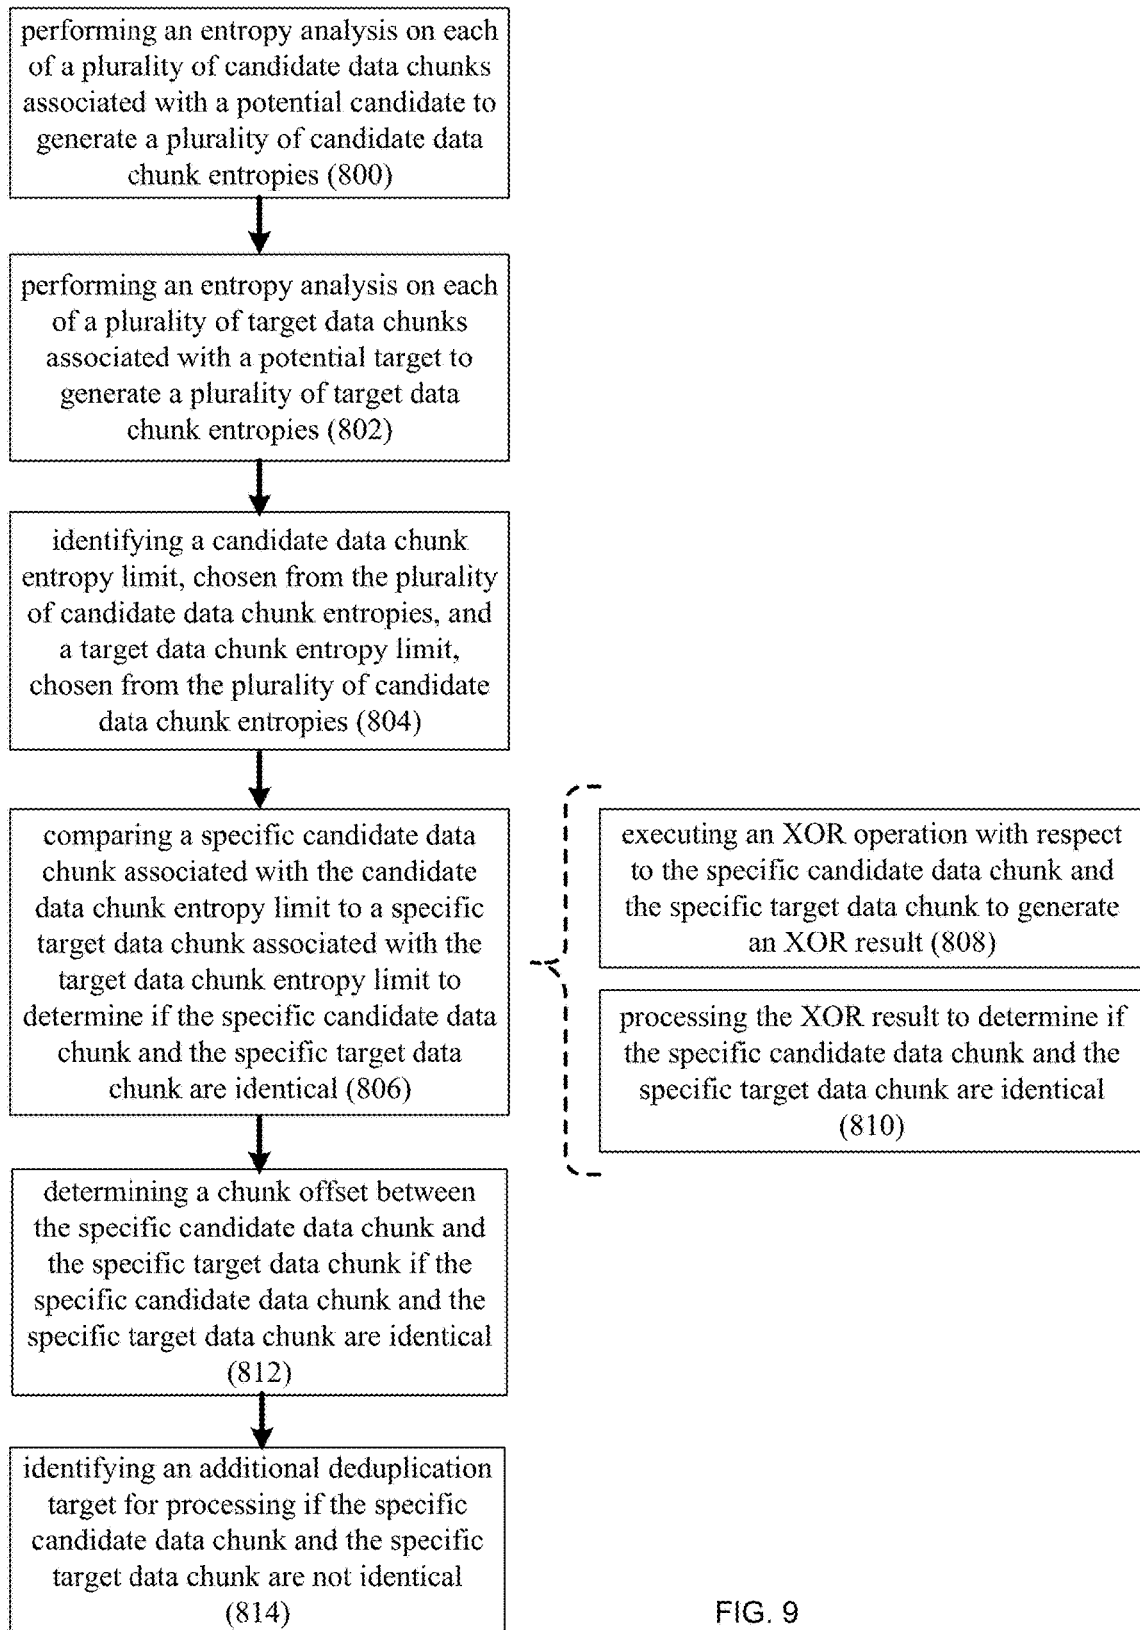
performing an entropy analysis on each of a plurality of candidate data chunks associated with a potential candidate to generate a plurality of candidate data chunk entropies (800)

performing an entropy analysis on each of a plurality of target data chunks associated with a potential target to generate a plurality of target data chunk entropies (802)

identifying a candidate data chunk entropy limit, chosen from the plurality of candidate data chunk entropies, and a target data chunk entropy limit, chosen from the plurality of candidate data chunk entropies (804)

comparing a specific candidate data chunk associated with the candidate data chunk entropy limit to a specific target data chunk associated with the target data chunk entropy limit to determine if the specific candidate data chunk and the specific target data chunk are identical (806)

executing an XOR operation with respect to the specific candidate data chunk and the specific target data chunk to generate an XOR result (808)

processing the XOR result to determine if the specific candidate data chunk and the specific target data chunk are identical (810)

determining a chunk offset between the specific candidate data chunk and the specific target data chunk if the specific candidate data chunk and the specific target data chunk are identical (812)

identifying an additional deduplication target for processing if the specific candidate data chunk and the specific target data chunk are not identical (814)

FIG. 9